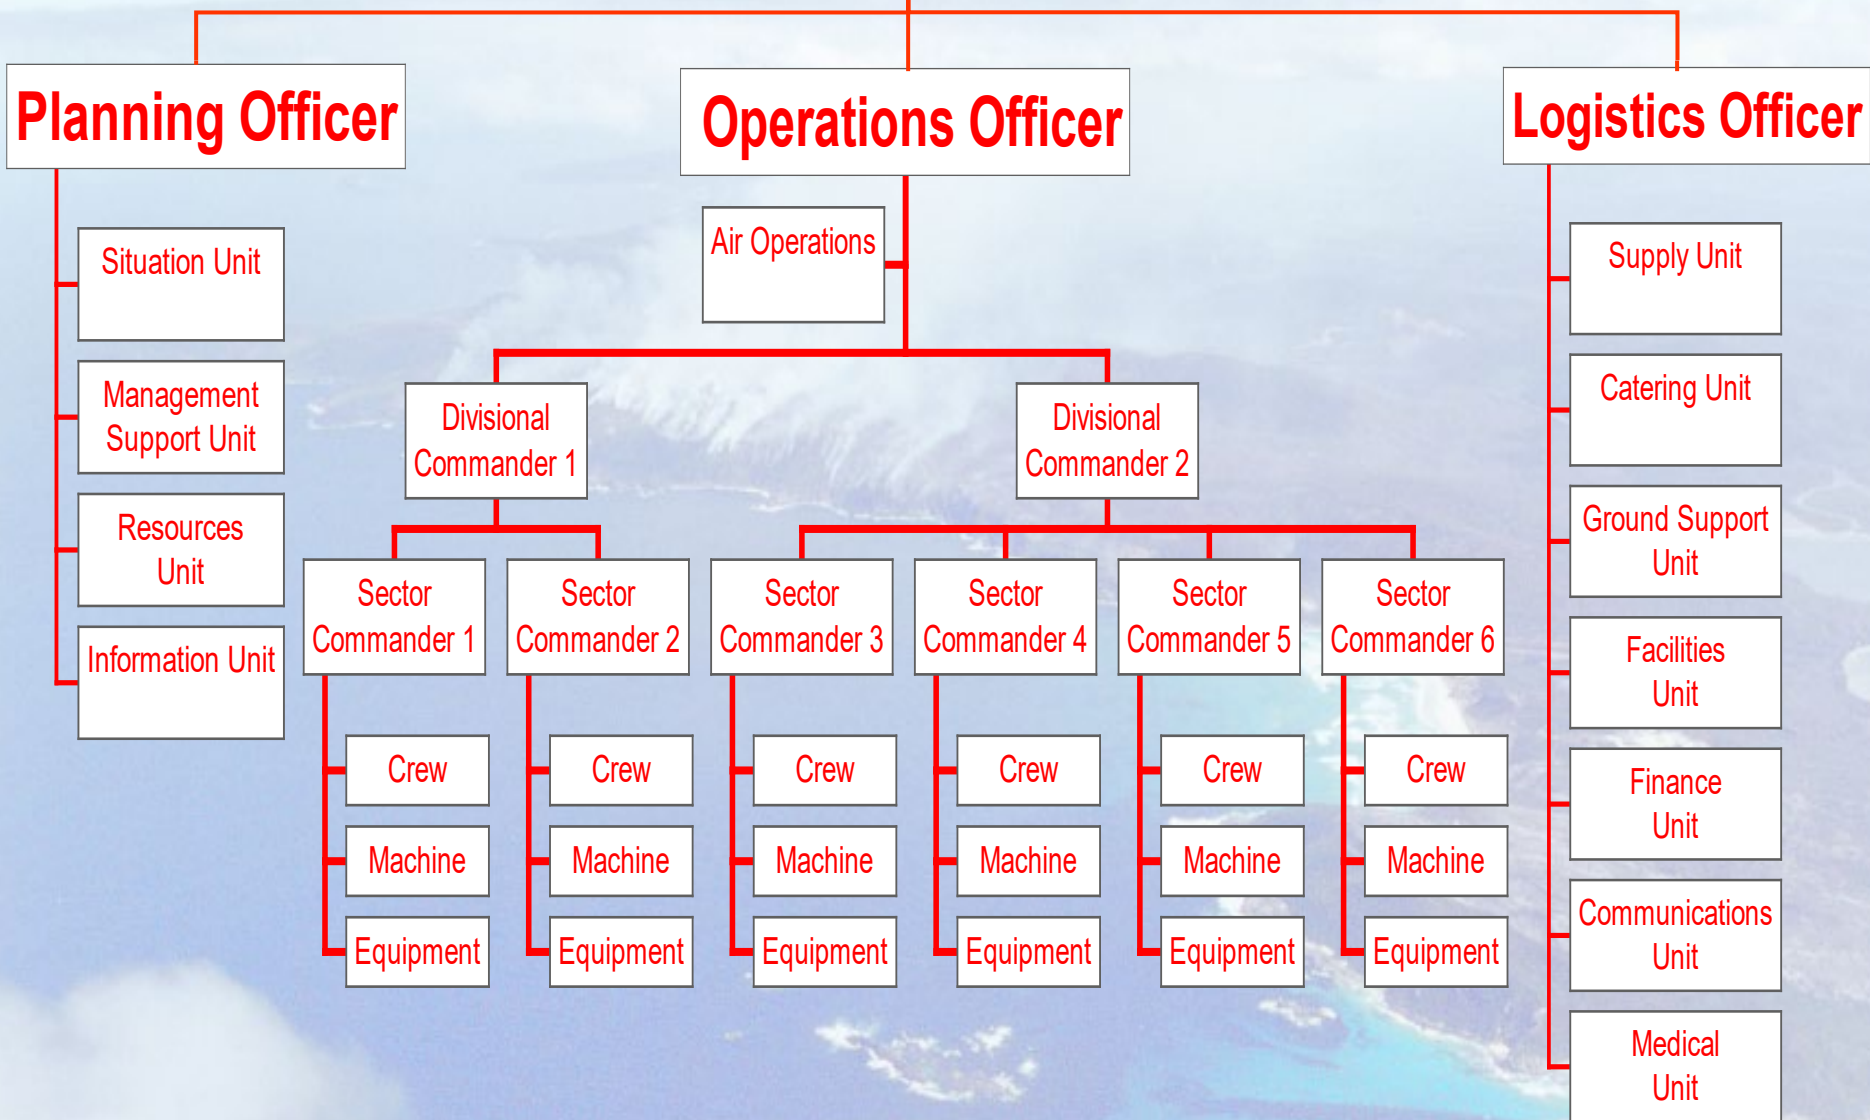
Planning Officer

Situation Unit

Management Support Unit

Resources Unit

Information Unit

Operations Officer

Air Operations

Divisional Commander 1

Divisional Commander 2

Sector Commander 1

Sector Commander 2

Sector Commander 3

Sector Commander 4

Sector Commander 5

Sector Commander 6

Crew

Machine

Equipment

Crew

Machine

Equipment

Crew

Machine

Equipment

Crew

Machine

Equipment

Crew

Machine

Equipment

Crew

Machine

Equipment

Logistics Officer

Supply Unit

Catering Unit

Ground Support Unit

Facilities Unit

Finance Unit

Communications Unit

Medical Unit